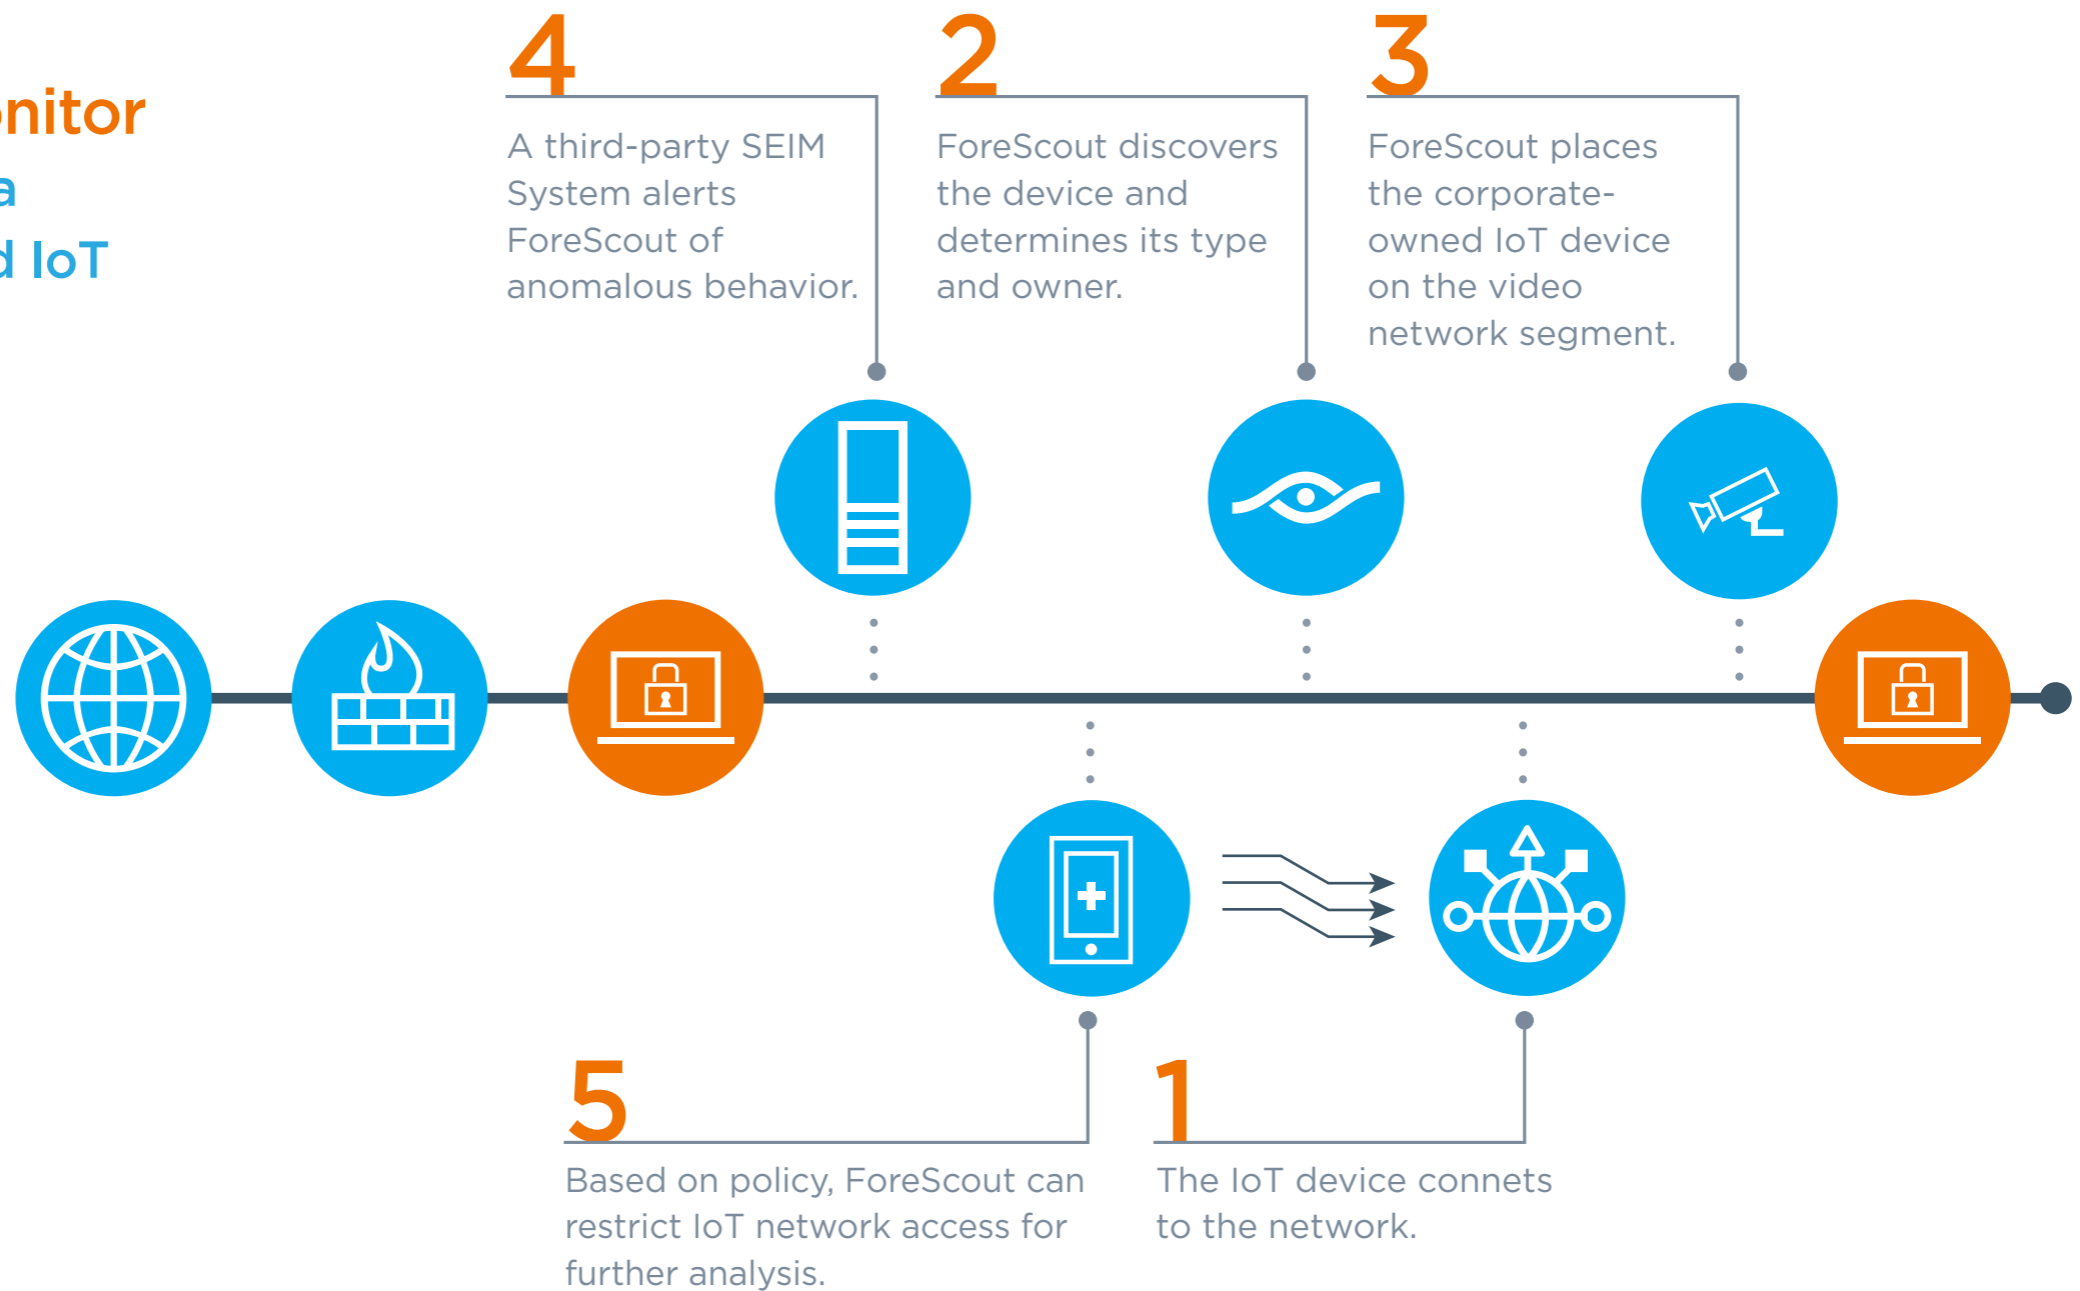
nitor
a
d IoT

4
A third-party SEIM System alerts ForeScout of anomalous behavior.

2
ForeScout discovers the device and determines its type and owner.

3
ForeScout places the corporate-owned IoT device on the video network segment.

5
Based on policy, ForeScout can restrict IoT network access for further analysis.

1
The IoT device connets to the network.